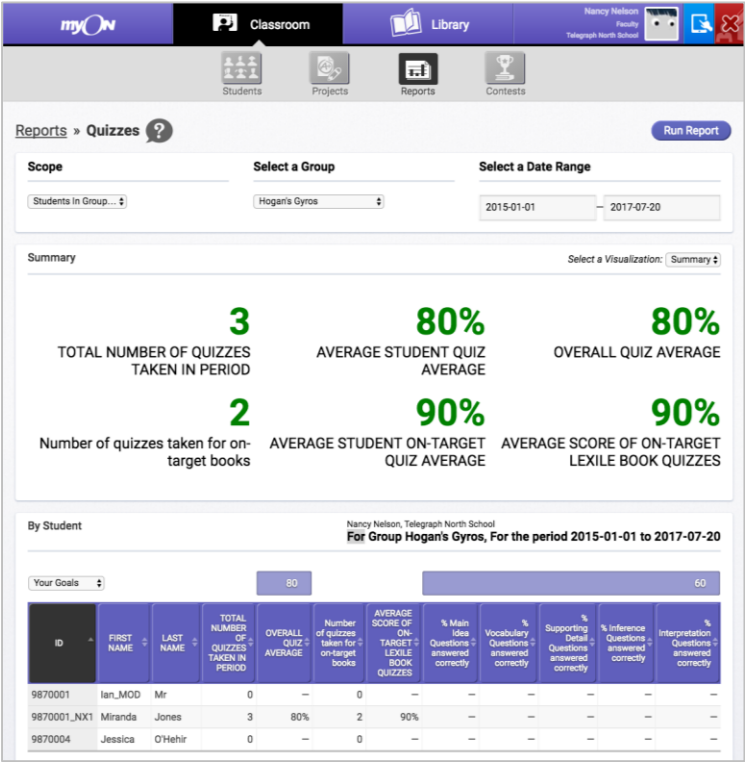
myON

Classroom

Library

Nancy Nelson
Faculty
Telegraph North School

Students

Projects

Reports

Contests

Reports » Quizzes ?

Run Report

Scope

Students In Group...

Select a Group

Hogan's Gyros

Select a Date Range

2015-01-01 – 2017-07-20

Summary

Select a Visualization: Summary

3
TOTAL NUMBER OF QUIZZES TAKEN IN PERIOD

80%
AVERAGE STUDENT QUIZ AVERAGE

80%
OVERALL QUIZ AVERAGE

2
Number of quizzes taken for on-target books

90%
AVERAGE STUDENT ON-TARGET QUIZ AVERAGE

90%
AVERAGE SCORE OF ON-TARGET LEXILE BOOK QUIZZES

By Student

Nancy Nelson, Telegraph North School
For Group Hogan's Gyros, For the period 2015-01-01 to 2017-07-20

Your Goals

80

60

| ID | FIRST NAME | LAST NAME | TOTAL NUMBER OF QUIZZES TAKEN IN PERIOD | OVERALL QUIZ AVERAGE | Number of quizzes taken for on-target books | AVERAGE SCORE OF ON-TARGET LEXILE BOOK QUIZZES | % Main Idea Questions answered correctly | % Vocabulary Questions answered correctly | % Supporting Detail Questions answered correctly | % Inference Questions answered correctly | % Interpretation Questions answered correctly |
|---|---|---|---|---|---|---|---|---|---|---|---|
| 9870001 | Ian_MOD | Mr | 0 | – | 0 | – | – | – | – | – | – |
| 9870001_NX1 | Miranda | Jones | 3 | 80% | 2 | 90% | – | – | – | – | – |
| 9870004 | Jessica | O'Hehir | 0 | – | 0 | – | – | – | – | – | – |